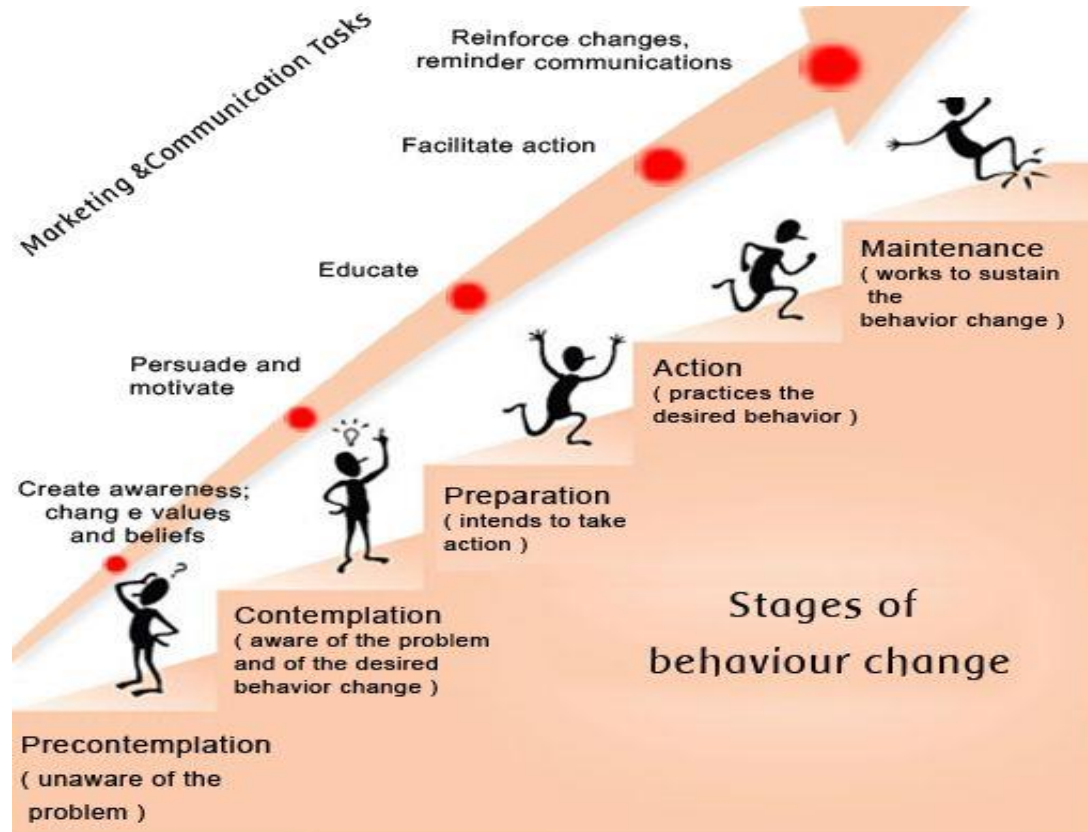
Marketing &Communication Tasks

Reinforce changes, reminder communications

Facilitate action

Educate

Persuade and motivate

Create awareness; chang e values and beliefs

Maintenance
( works to sustain the behavior change )

Action
( practices the desired behavior )

Preparation
( intends to take action )

Contemplation
( aware of the problem and of the desired behavior change )

Precontemplation
( unaware of the problem )

Stages of behaviour change